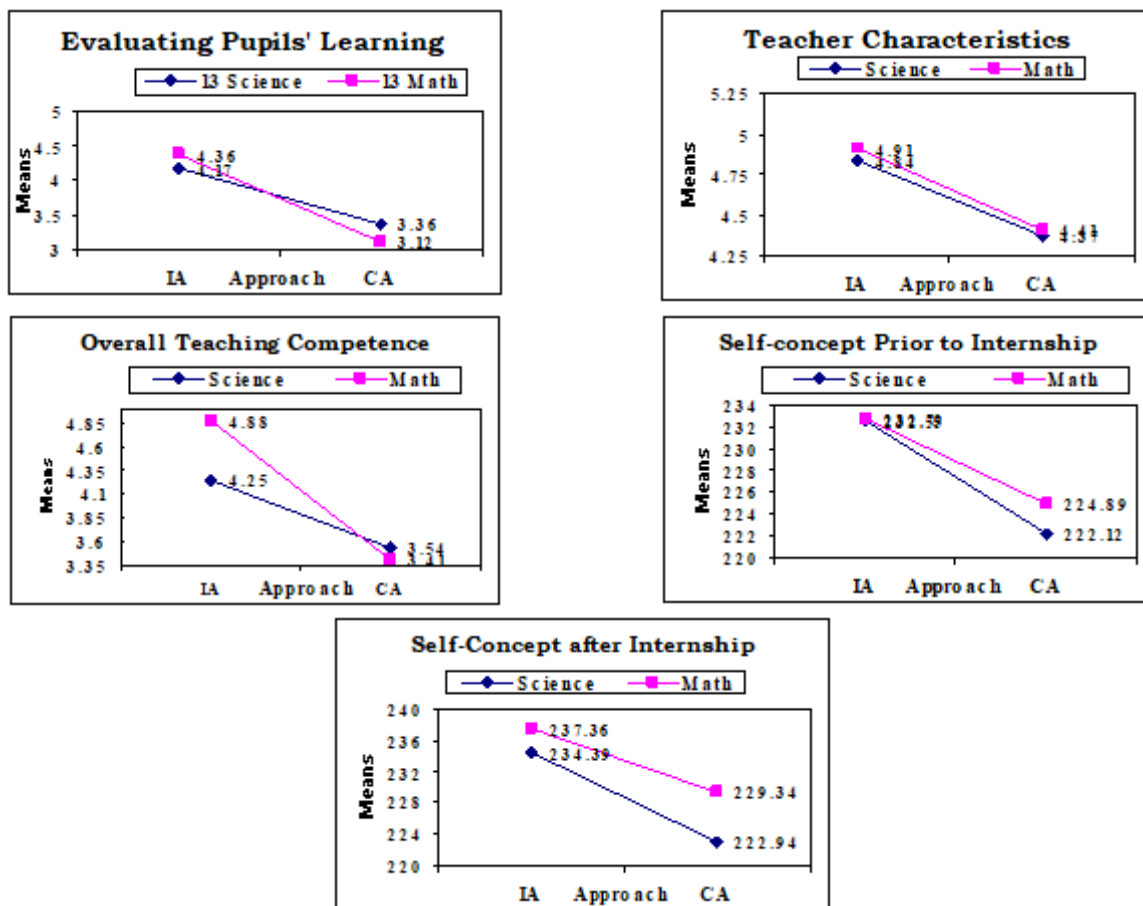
Evaluating Pupils' Learning

13 Science
13 Math

Means

5
4.5
4
3.5
3

4.36
4.17
3.36
3.12

IA Approach CA

Teacher Characteristics

Science
Math

Means

5.25
5
4.75
4.5
4.25

4.91
4.84
4.41
4.37

IA Approach CA

Overall Teaching Competence

Science
Math

Means

4.85
4.6
4.35
4.1
3.85
3.6
3.35

4.88
4.25
3.54
3.41

IA Approach CA

Self-concept Prior to Internship

Science
Math

Means

234
232
230
228
226
224
222
220

232.59
224.89
222.12

IA Approach CA

Self-Concept after Internship

Science
Math

Means

240
236
232
228
224
220

237.36
234.39
229.34
222.94

IA Approach CA